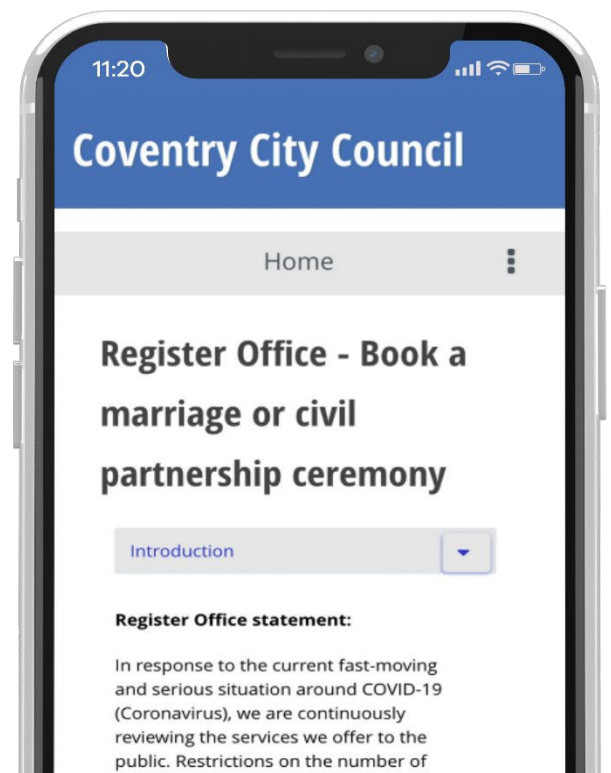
11:20

Coventry City Council

Home

Register Office - Book a marriage or civil partnership ceremony

Introduction

Register Office statement:

In response to the current fast-moving and serious situation around COVID-19 (Coronavirus), we are continuously reviewing the services we offer to the public. Restrictions on the number of